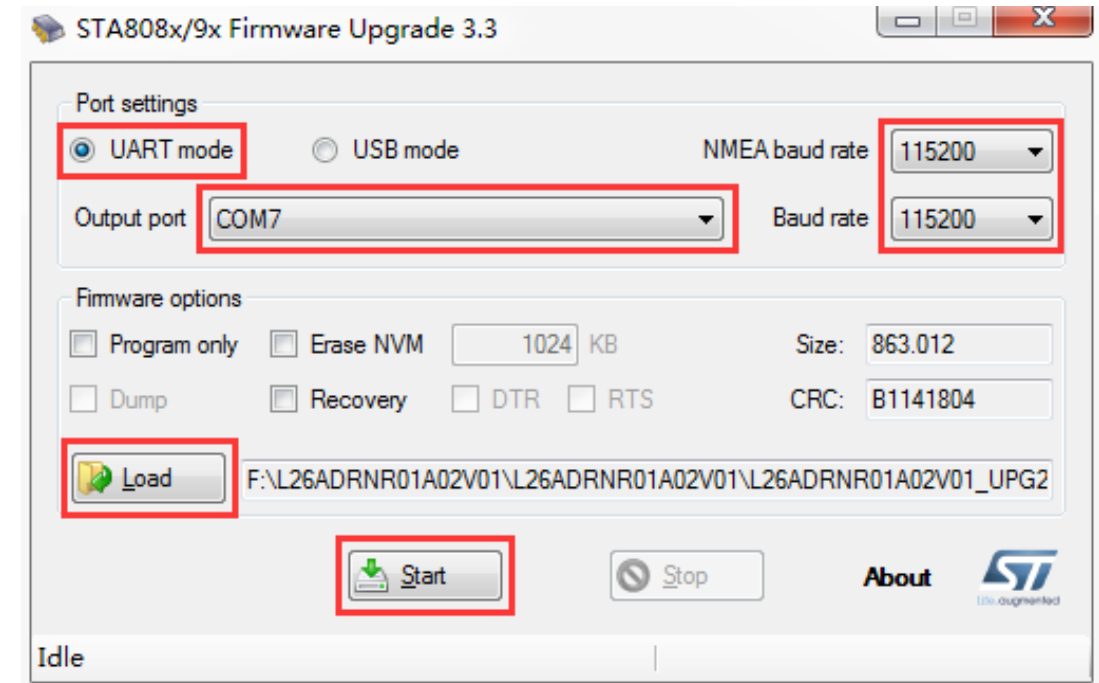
STA808x/9x Firmware Upgrade 3.3

Port settings

UART mode

USB mode

NMEA baud rate 115200

Output port COM7

Baud rate 115200

Firmware options

Program only

Erase NVM

1024 KB

Size: 863.012

Dump

Recovery

DTR

RTS

CRC: B1141804

Load

F:\L26ADRNR01A02V01\L26ADRNR01A02V01\L26ADRNR01A02V01_UPG2

Start

Stop

About

ST

life.augmented

Idle